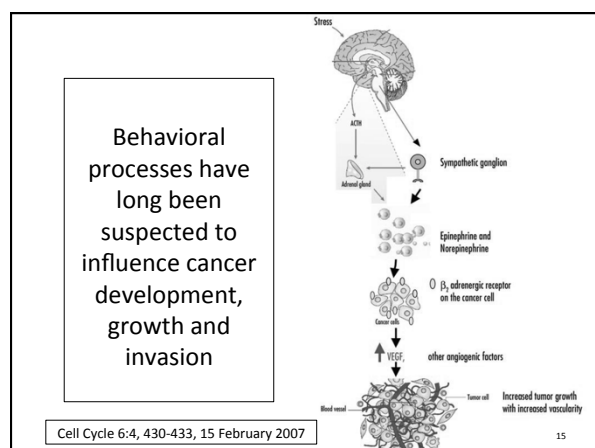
Behavioral processes have long been suspected to influence cancer development, growth and invasion

Stress

ACTH

Adrenal gland

Sympathetic ganglion

Epinephrine and Norepinephrine

$\beta_2$ adrenergic receptor on the cancer cell

Cancer cells

VEGF,

other angiogenic factors

Blood vessel

Tumor cell

Increased tumor growth with increased vascularity

Cell Cycle 6:4, 430-433, 15 February 2007

15